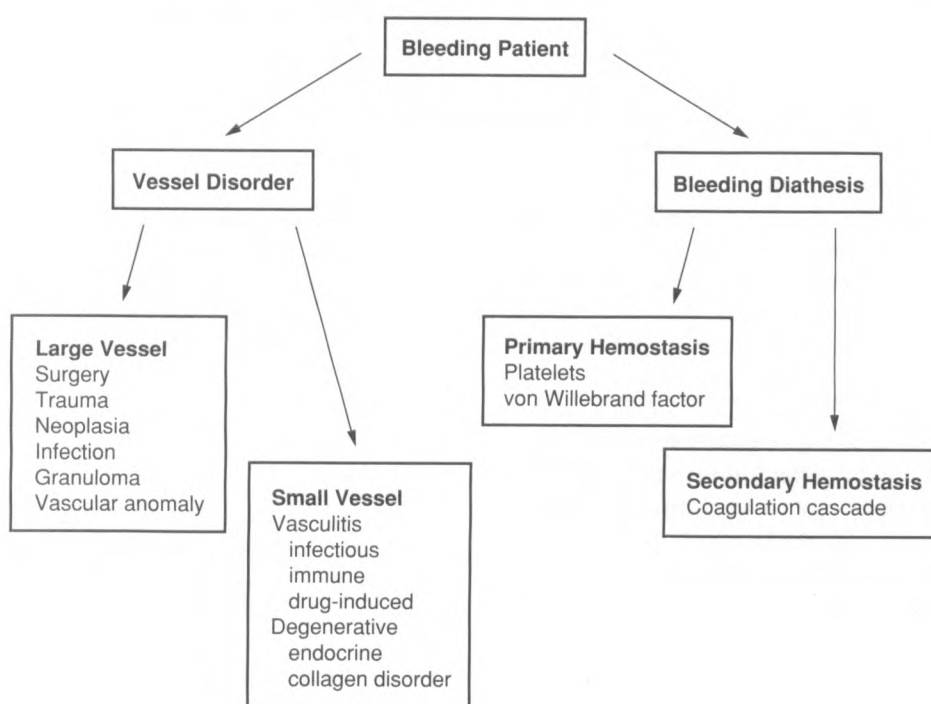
Bleeding Patient

Vessel Disorder

Bleeding Diathesis

Large Vessel
Surgery
Trauma
Neoplasia
Infection
Granuloma
Vascular anomaly

Small Vessel
Vasculitis
infectious
immune
drug-induced
Degenerative
endocrine
collagen disorder

Primary Hemostasis
Platelets
von Willebrand factor

Secondary Hemostasis
Coagulation cascade